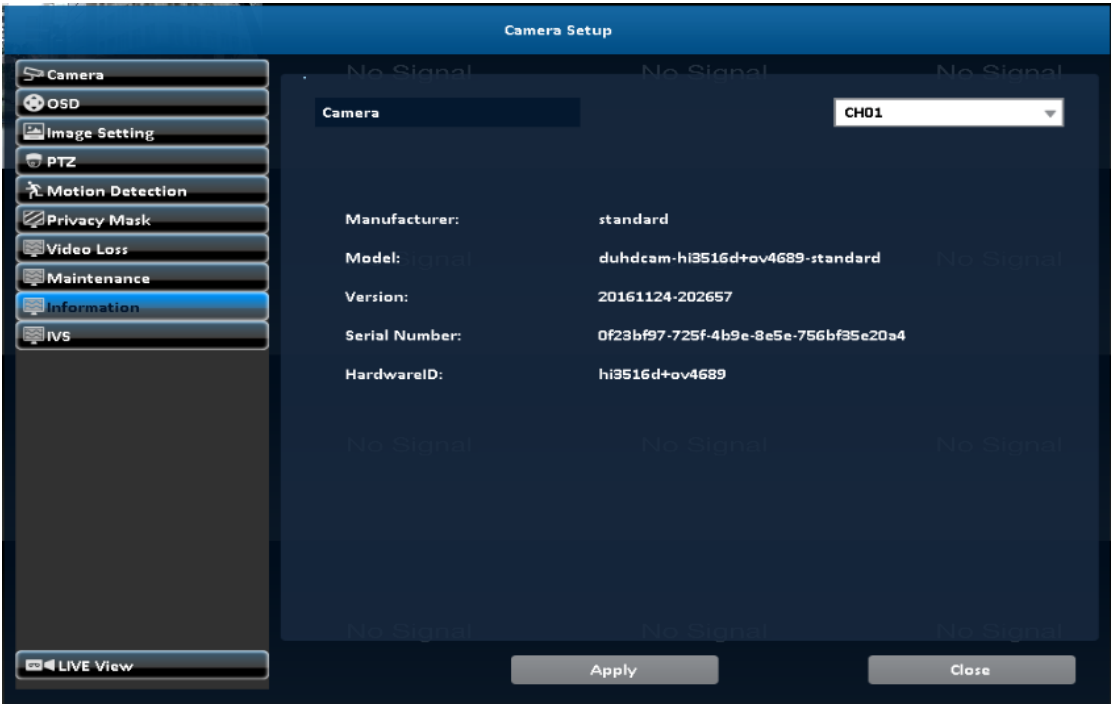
Camera Setup

Camera
OSD
Image Setting
PTZ
Motion Detection
Privacy Mask
Video Loss
Maintenance
Information
IVS

No Signal No Signal No Signal

Camera CH01

Manufacturer: standard
Model: duhdcam-hi3516d+ov4689-standard
Version: 20161124-202657
Serial Number: 0f23bf97-725f-4b9e-8e5e-756bf35e20a4
HardwareID: hi3516d+ov4689

No Signal No Signal No Signal
No Signal No Signal No Signal
No Signal No Signal No Signal

LIVE View
Apply
Close